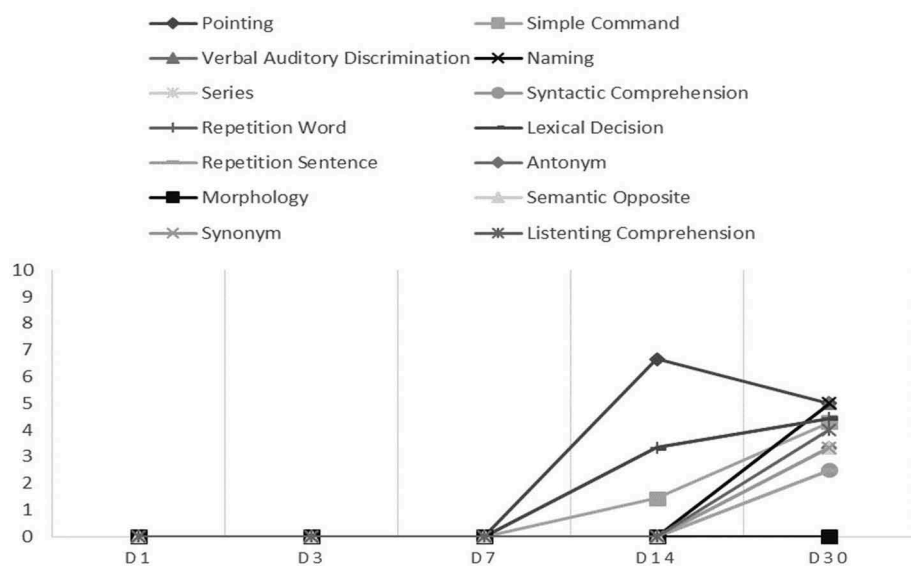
Pointing
Simple Command
Verbal Auditory Discrimination
Naming
Series
Syntactic Comprehension
Repetition Word
Lexical Decision
Repetition Sentence
Antonym
Morphology
Semantic Opposite
Synonym
Listenting Comprehension

10
9
8
7
6
5
4
3
2
1
0

D 1
D 3
D 7
D 14
D 30